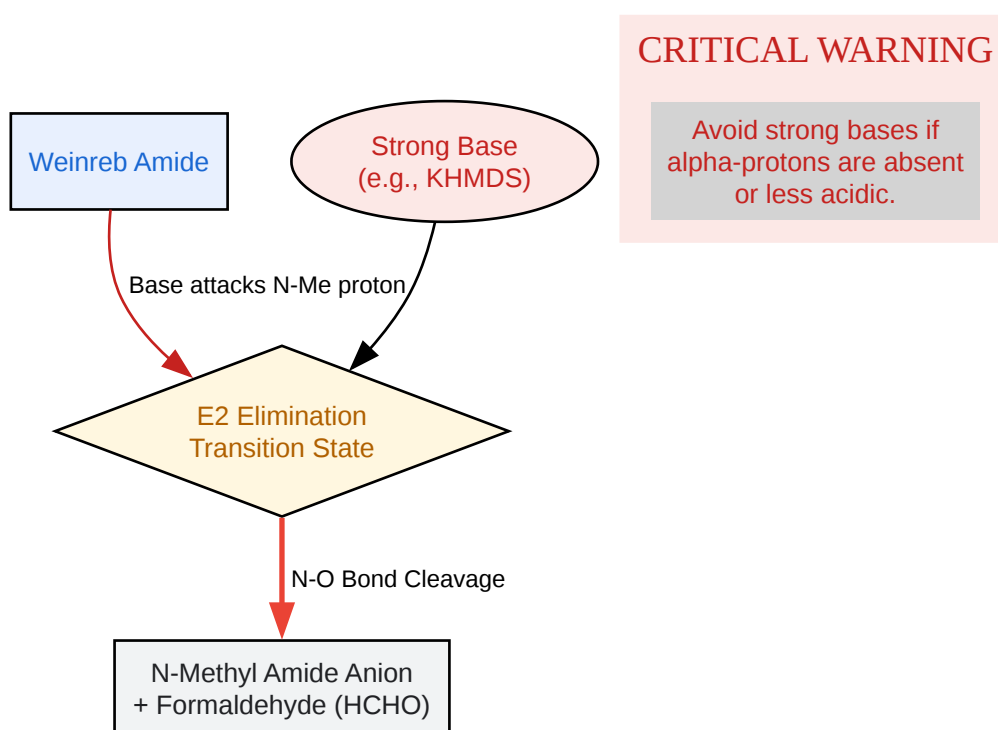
Weinreb Amide

Strong Base
(e.g., KHMDS)

CRITICAL WARNING

Avoid strong bases if alpha-protons are absent or less acidic.

Base attacks N-Me proton

E2 Elimination
Transition State

N-O Bond Cleavage

N-Methyl Amide Anion
+ Formaldehyde (HCHO)